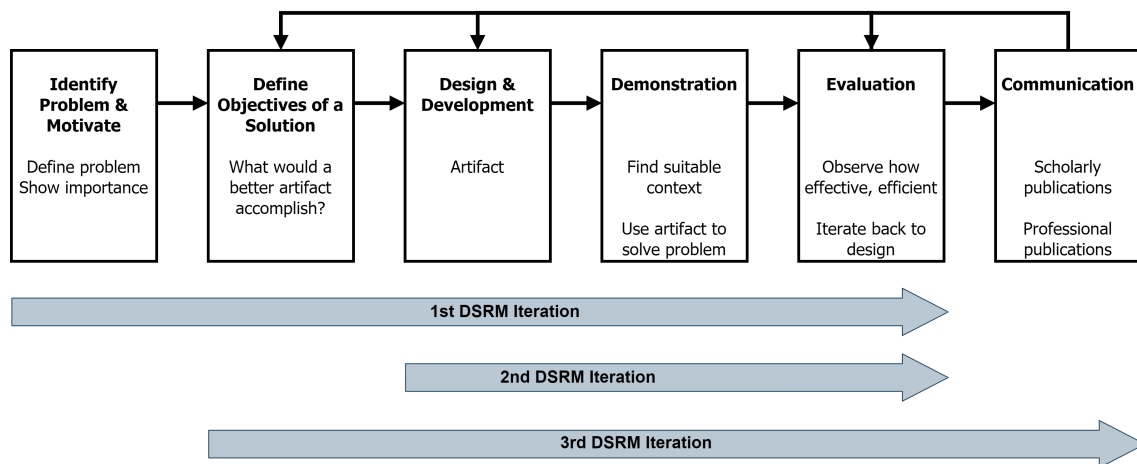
Identify Problem & Motivate

Define problem
Show importance

Define Objectives of a Solution

What would a better artifact accomplish?

Design & Development

Artifact

Demonstration

Find suitable context

Use artifact to solve problem

Evaluation

Observe how effective, efficient

Iterate back to design

Communication

Scholarly publications

Professional publications

1st DSRM Iteration

2nd DSRM Iteration

3rd DSRM Iteration